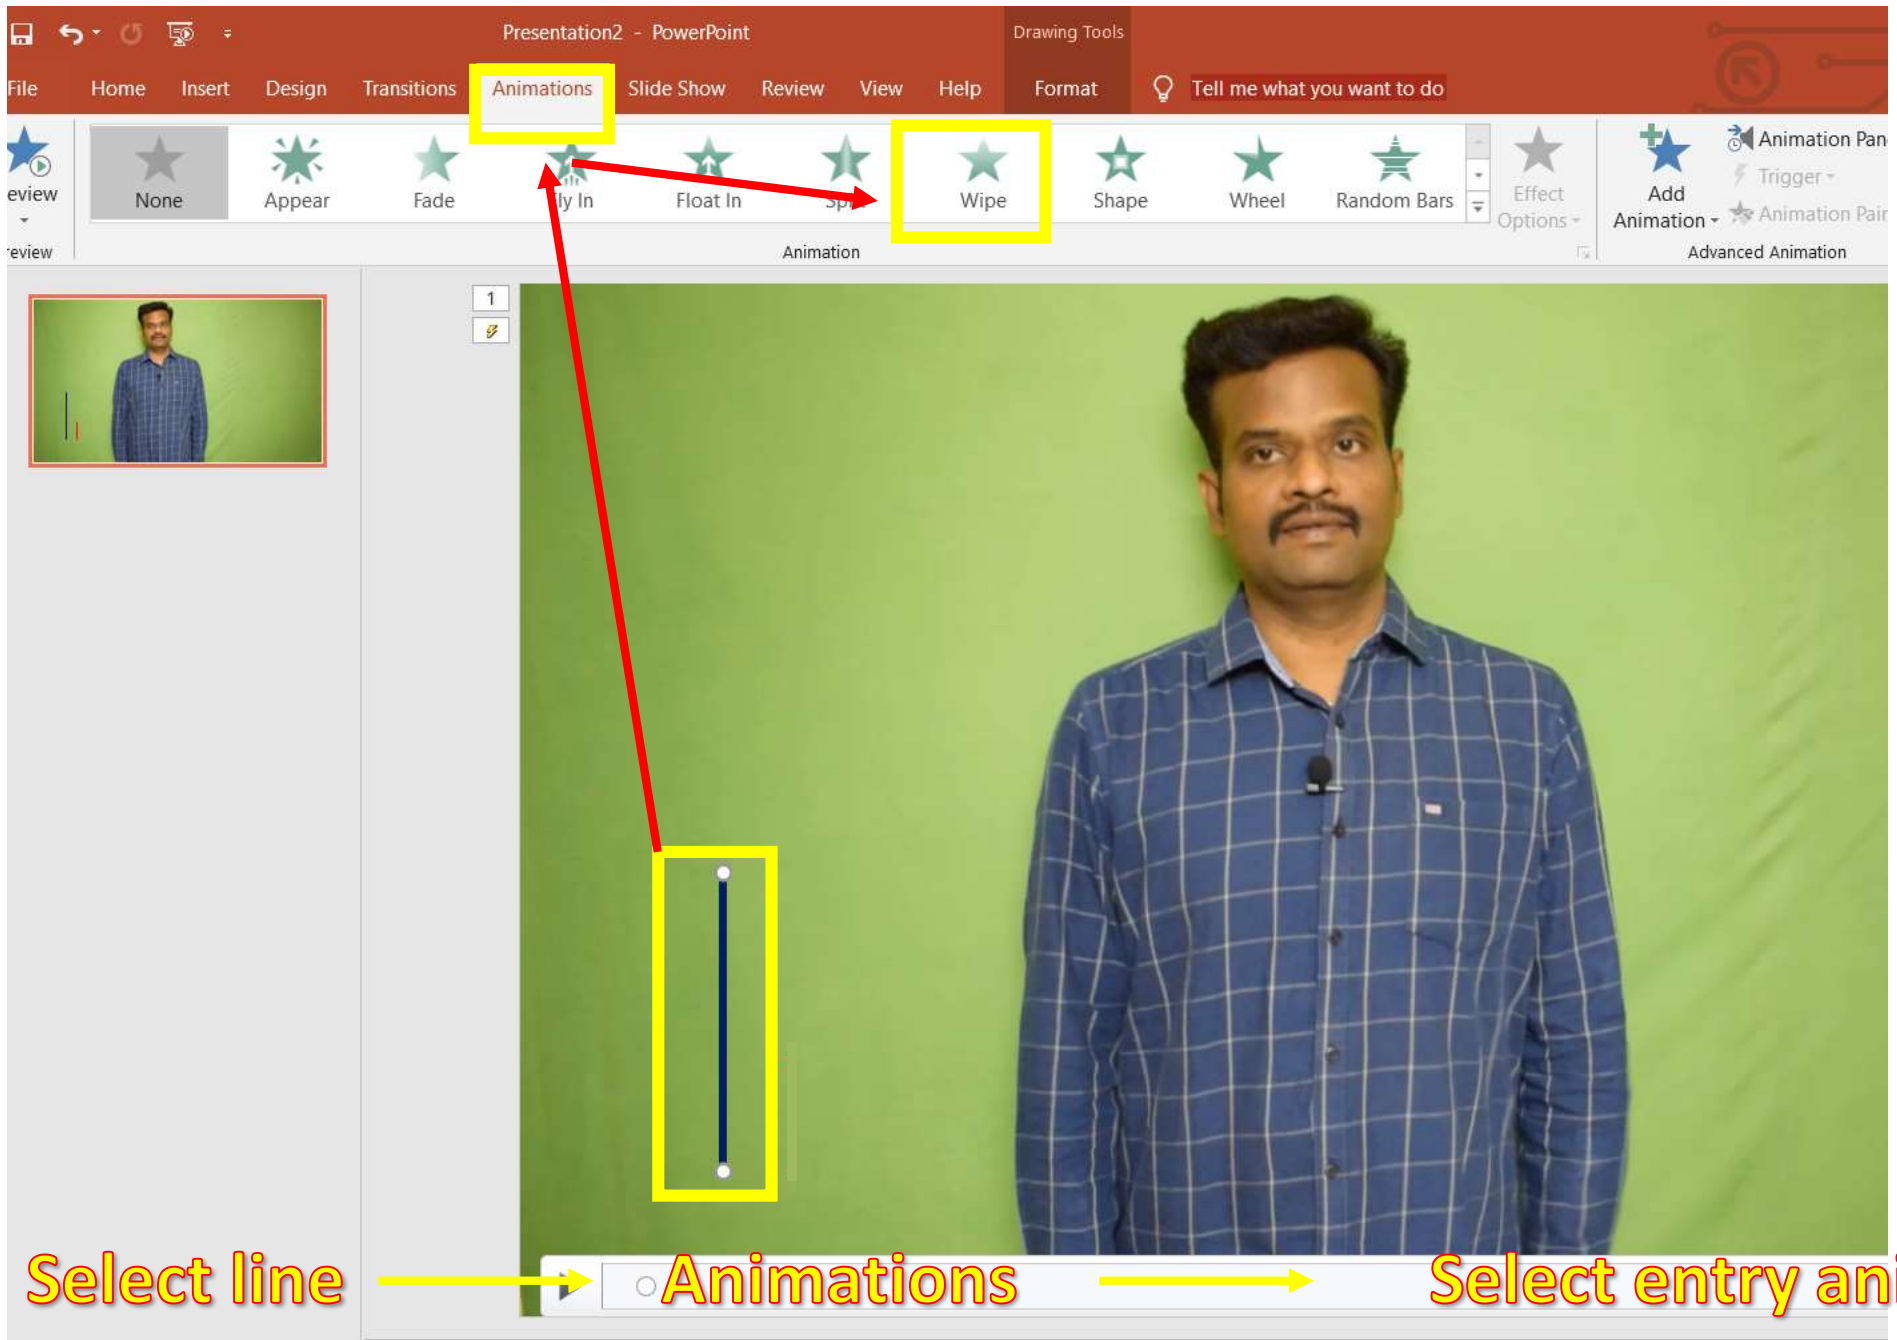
Presentation2 - PowerPoint

Drawing Tools

File Home Insert Design Transitions Animations Slide Show Review View Help Format Tell me what you want to do

eview

eview

None Appear Fade Fly In Float In Sp Wipe Shape Wheel Random Bars Effect Options

Animation

Add Animation Animation Pan Trigger Animation Pair

Advanced Animation

1

Select line Animations Select entry ani